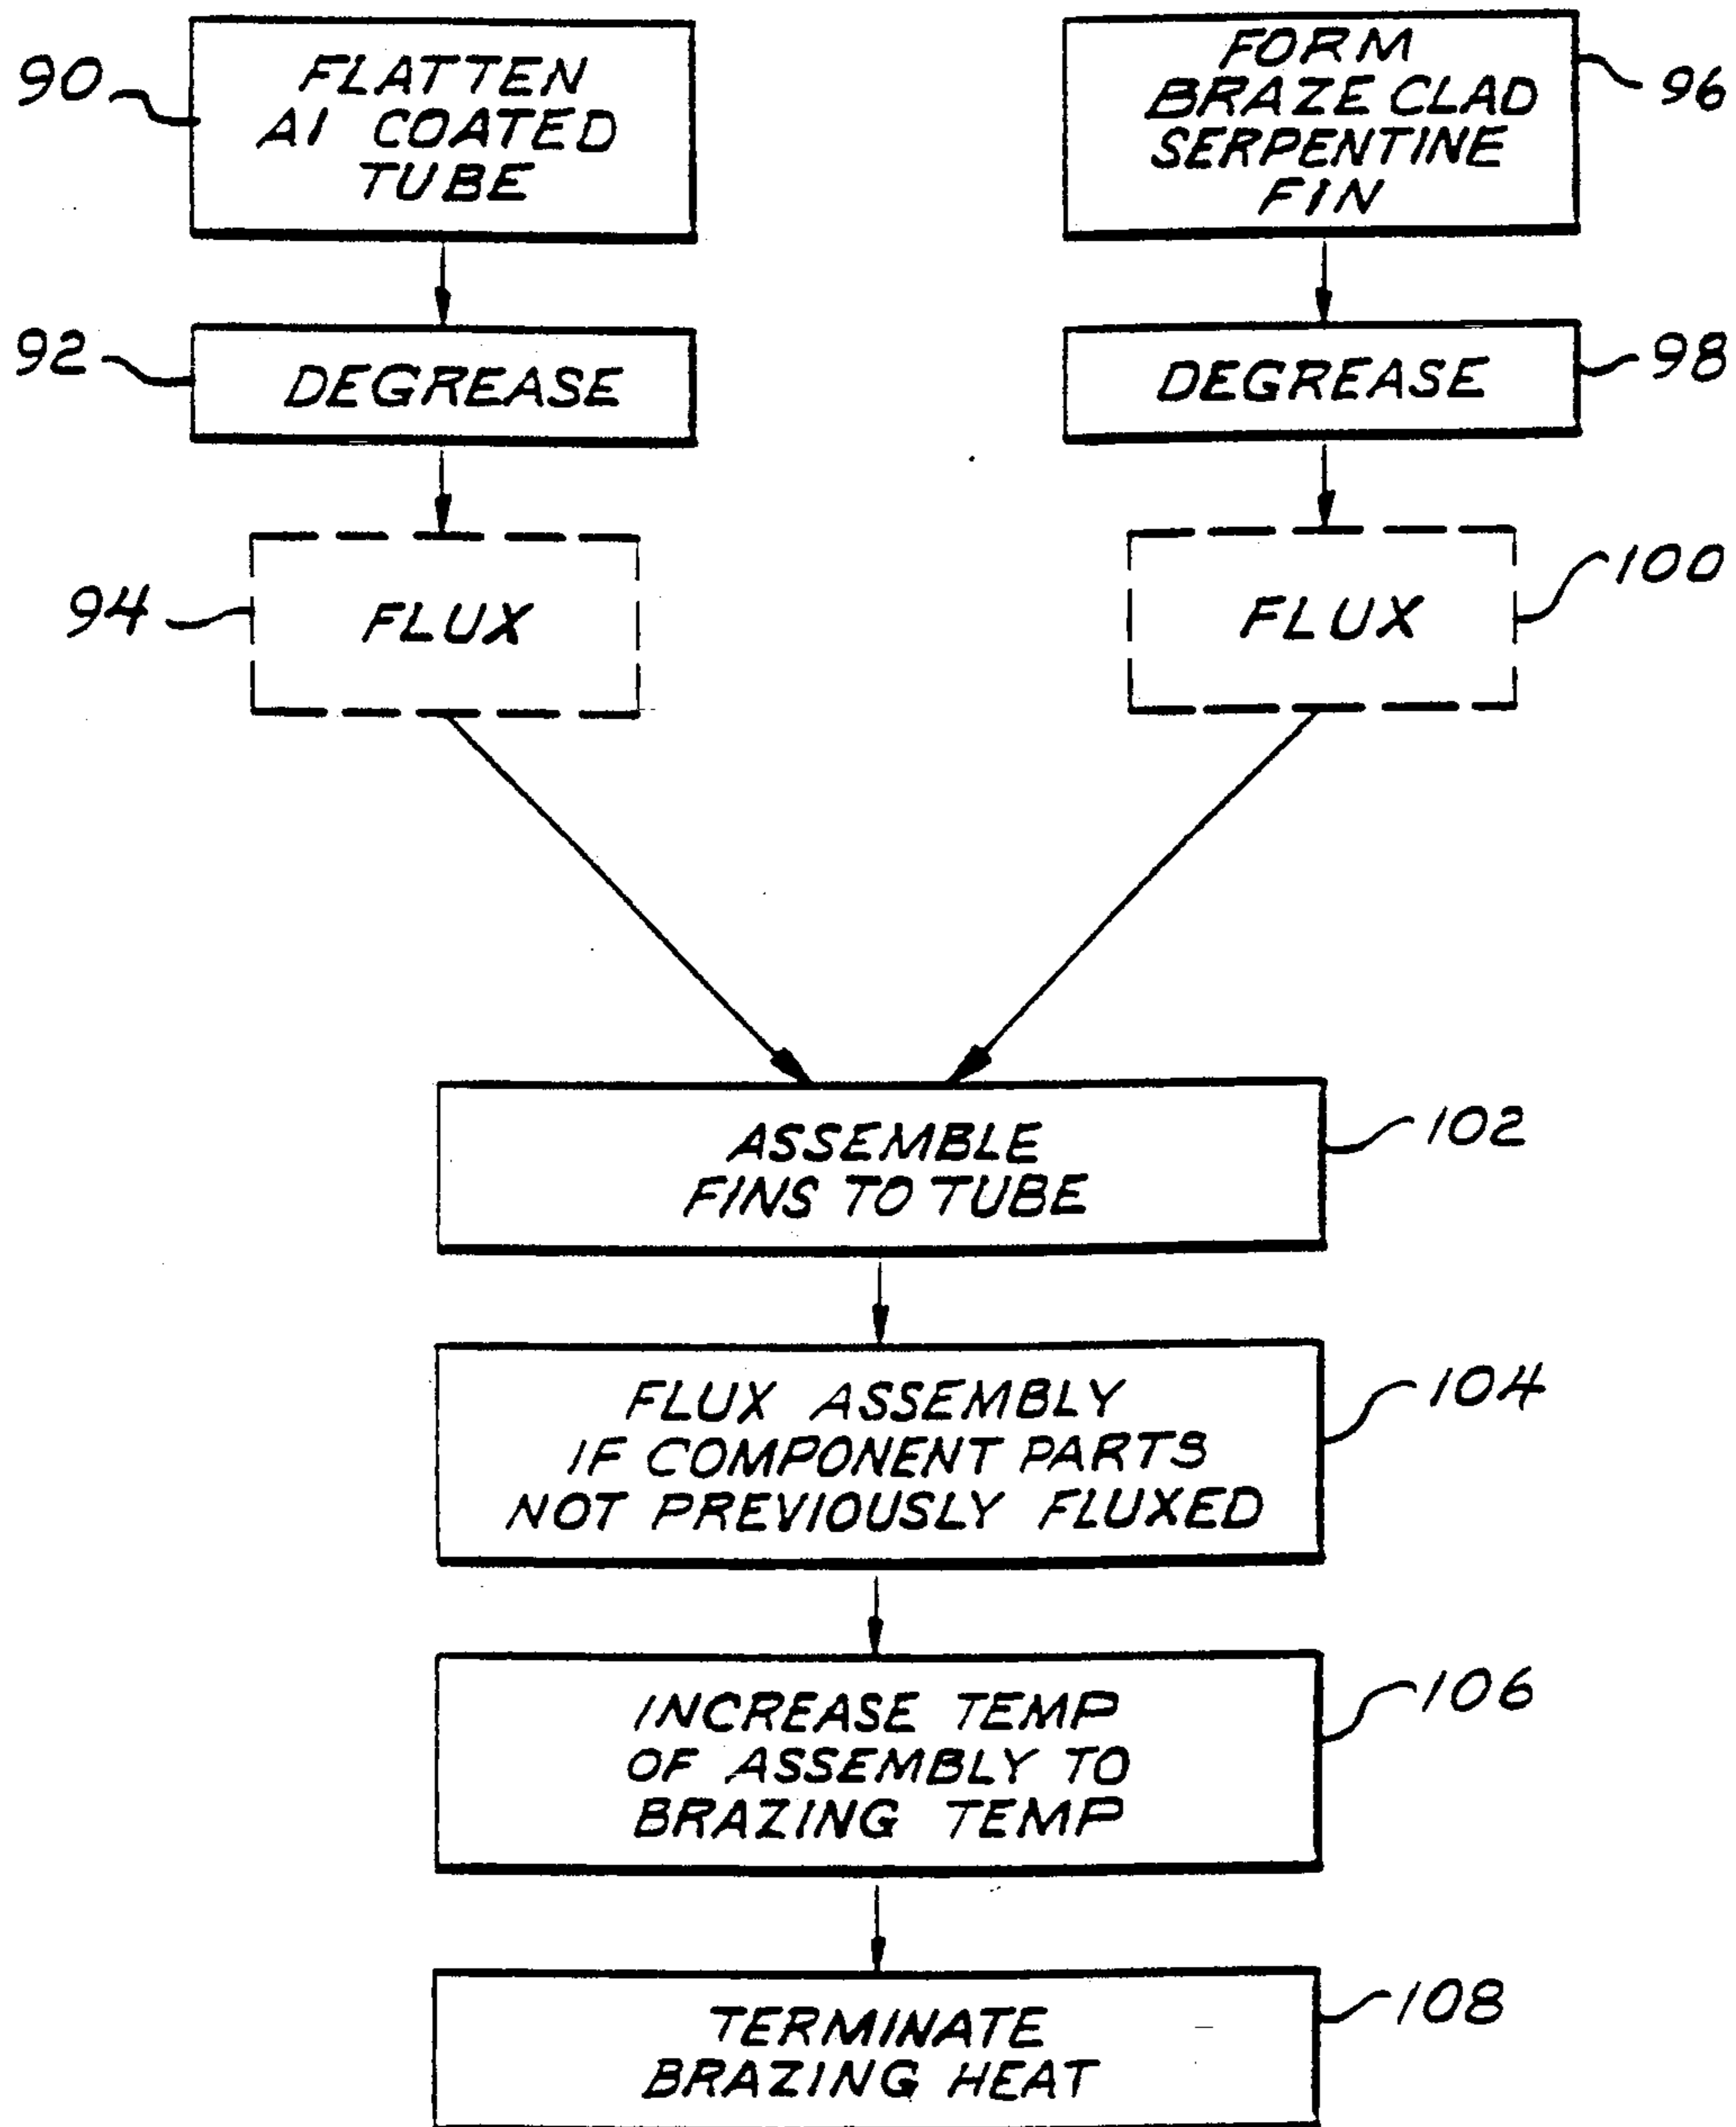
90 FLATTEN AI COATED TUBE

FORM BRAZE CLAD SERPENTINE FIN 96

92 DEGREASE

DEGREASE 98

94 FLUX

FLUX 100

ASSEMBLE FINS TO TUBE 102

FLUX ASSEMBLY IF COMPONENT PARTS NOT PREVIOUSLY FLUXED 104

INCREASE TEMP OF ASSEMBLY TO BRAZING TEMP 106

TERMINATE BRAZING HEAT 108